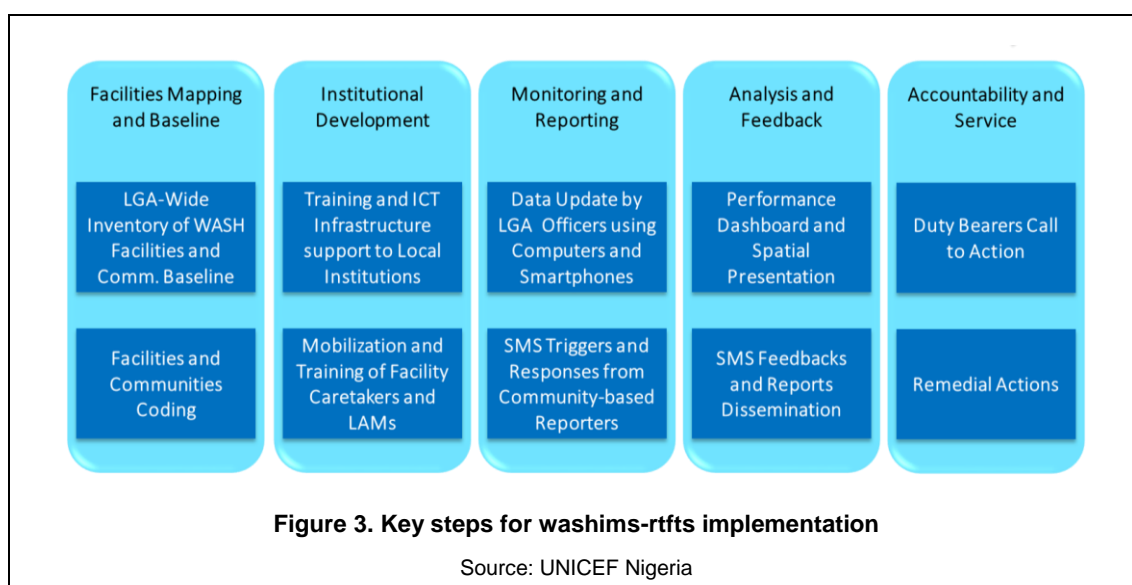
Facilities Mapping and Baseline

LGA-Wide Inventory of WASH Facilities and Comm. Baseline

Facilities and Communities Coding

Institutional Development

Training and ICT Infrastructure support to Local Institutions

Mobilization and Training of Facility Caretakers and LAMs

Monitoring and Reporting

Data Update by LGA Officers using Computers and Smartphones

SMS Triggers and Responses from Community-based Reporters

Analysis and Feedback

Performance Dashboard and Spatial Presentation

SMS Feedbacks and Reports Dissemination

Accountability and Service

Duty Bearers Call to Action

Remedial Actions

**Figure 3. Key steps for washims-rtfts implementation**

Source: UNICEF Nigeria